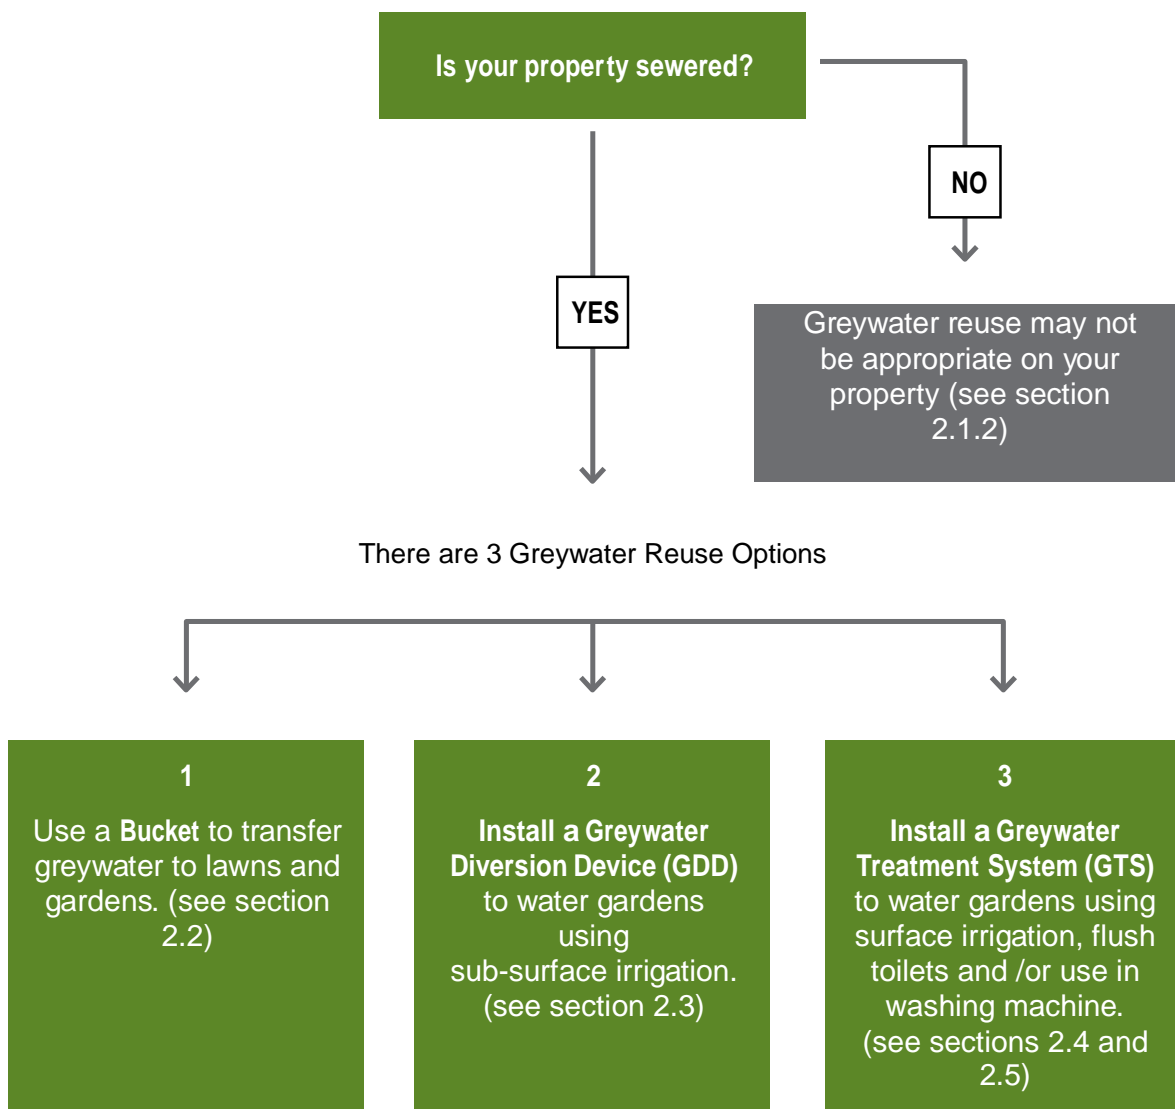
Is your property sewered?

NO

Greywater reuse may not be appropriate on your property (see section 2.1.2)

YES

There are 3 Greywater Reuse Options

1
Use a **Bucket** to transfer greywater to lawns and gardens. (see section 2.2)

2
**Install a Greywater Diversion Device (GDD)** to water gardens using sub-surface irrigation. (see section 2.3)

3
**Install a Greywater Treatment System (GTS)** to water gardens using surface irrigation, flush toilets and /or use in washing machine. (see sections 2.4 and 2.5)